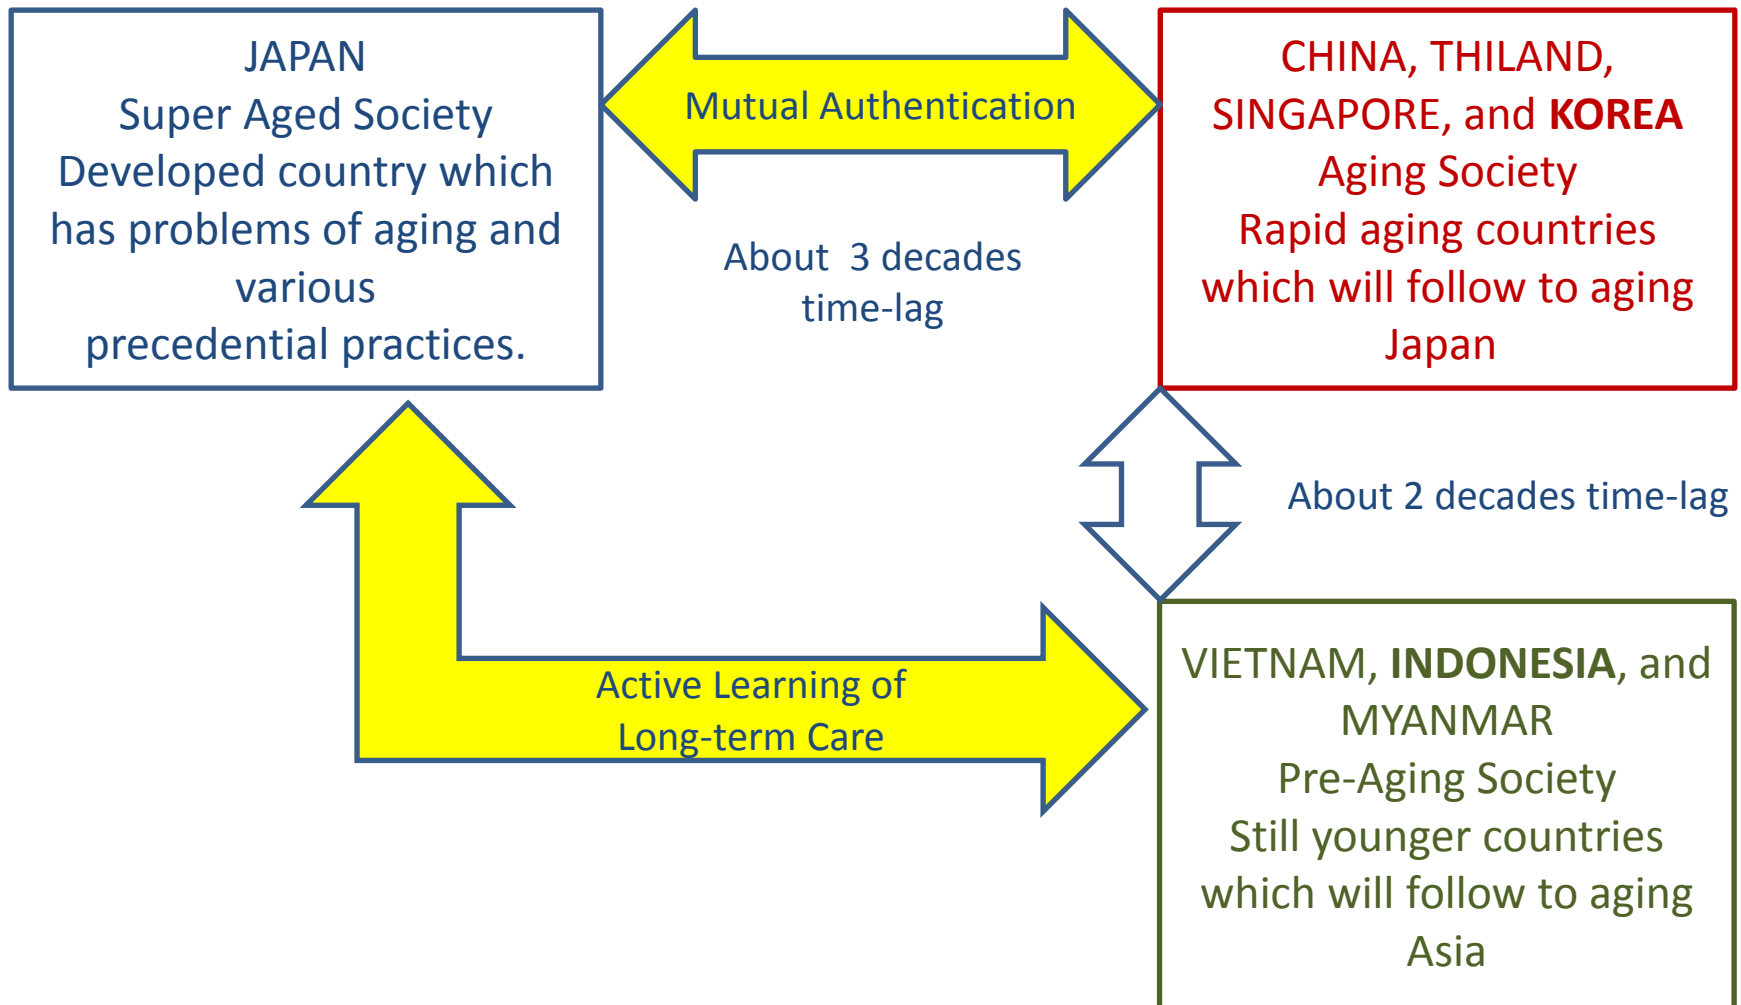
JAPAN
Super Aged Society
Developed country which has problems of aging and various
precedential practices.

Mutual Authentication

About 3 decades time-lag

CHINA, THILAND, SINGAPORE, and **KOREA**
Aging Society
Rapid aging countries which will follow to aging Japan

About 2 decades time-lag

Active Learning of Long-term Care

VIETNAM, **INDONESIA**, and MYANMAR
Pre-Aging Society
Still younger countries which will follow to aging Asia